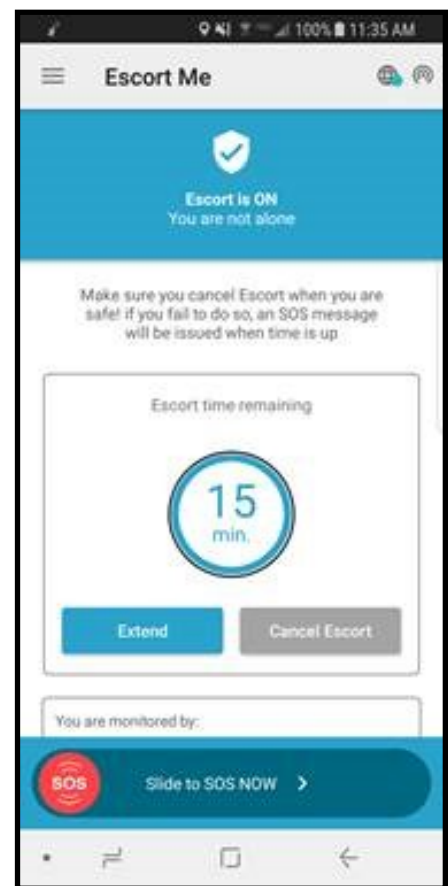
100% 11:35 AM

Escort Me

Escort is ON
You are not alone

Make sure you cancel Escort when you are safe! if you fail to do so, an SOS message will be issued when time is up

Escort time remaining

15
min.

Extend

Cancel Escort

You are monitored by:

SOS

Slide to SOS NOW >